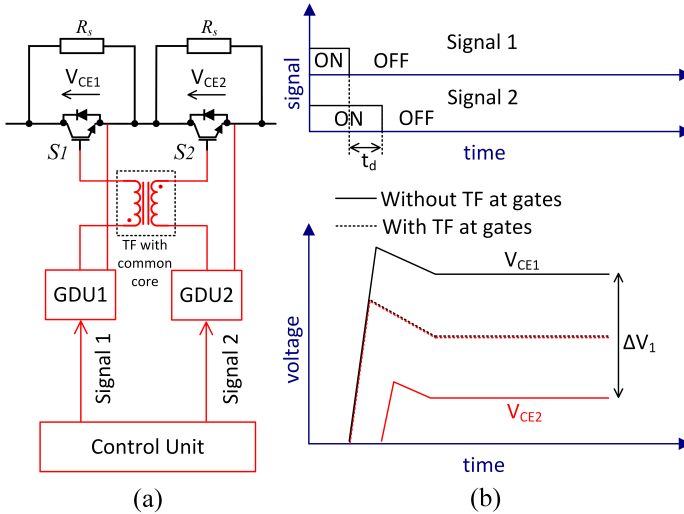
$R_s$
$R_s$
$V_{CE1}$
$V_{CE2}$
S1
S2
TF with common core
GDU1
GDU2
Signal 1
Signal 2
Control Unit
(a)

signal
ON
OFF
Signal 1
ON
OFF
Signal 2
$t_d$
time

Without TF at gates
With TF at gates
$V_{CE1}$
voltage
$\Delta V_1$
$V_{CE2}$
time
(b)